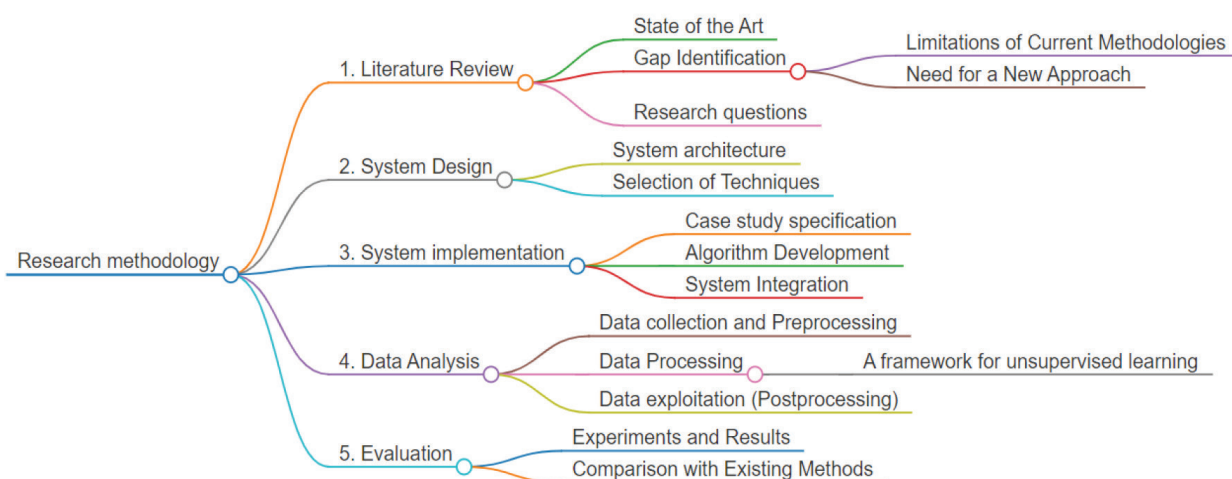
Research methodology

1. Literature Review
State of the Art
Gap Identification
Limitations of Current Methodologies
Need for a New Approach
Research questions

2. System Design
System architecture
Selection of Techniques

3. System implementation
Case study specification
Algorithm Development
System Integration

4. Data Analysis
Data collection and Preprocessing
Data Processing
A framework for unsupervised learning
Data exploitation (Postprocessing)

5. Evaluation
Experiments and Results
Comparison with Existing Methods